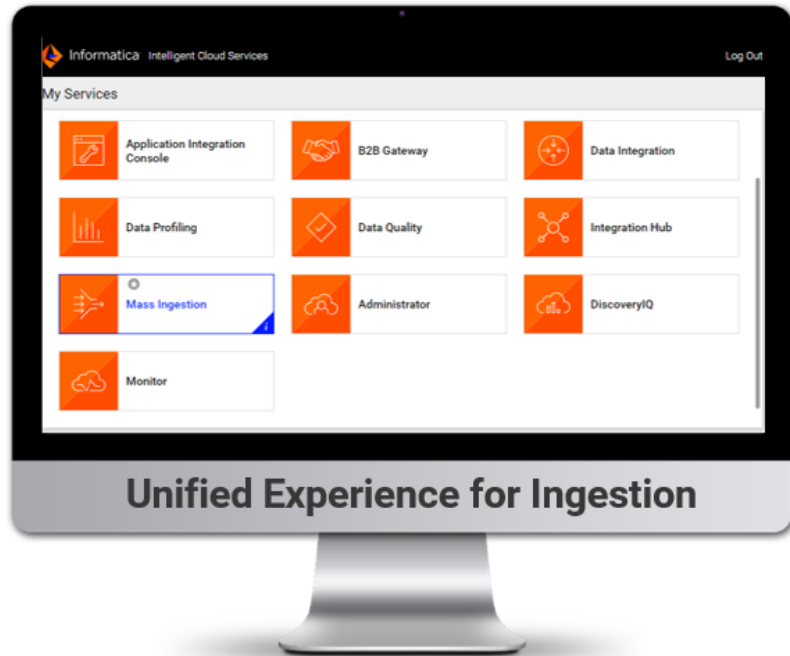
Informatica Intelligent Cloud Services

Log Out

My Services

Application Integration Console

B2B Gateway

Data Integration

Data Profiling

Data Quality

Integration Hub

Mass Ingestion

Administrator

DiscoveryIQ

Monitor

Unified Experience for Ingestion